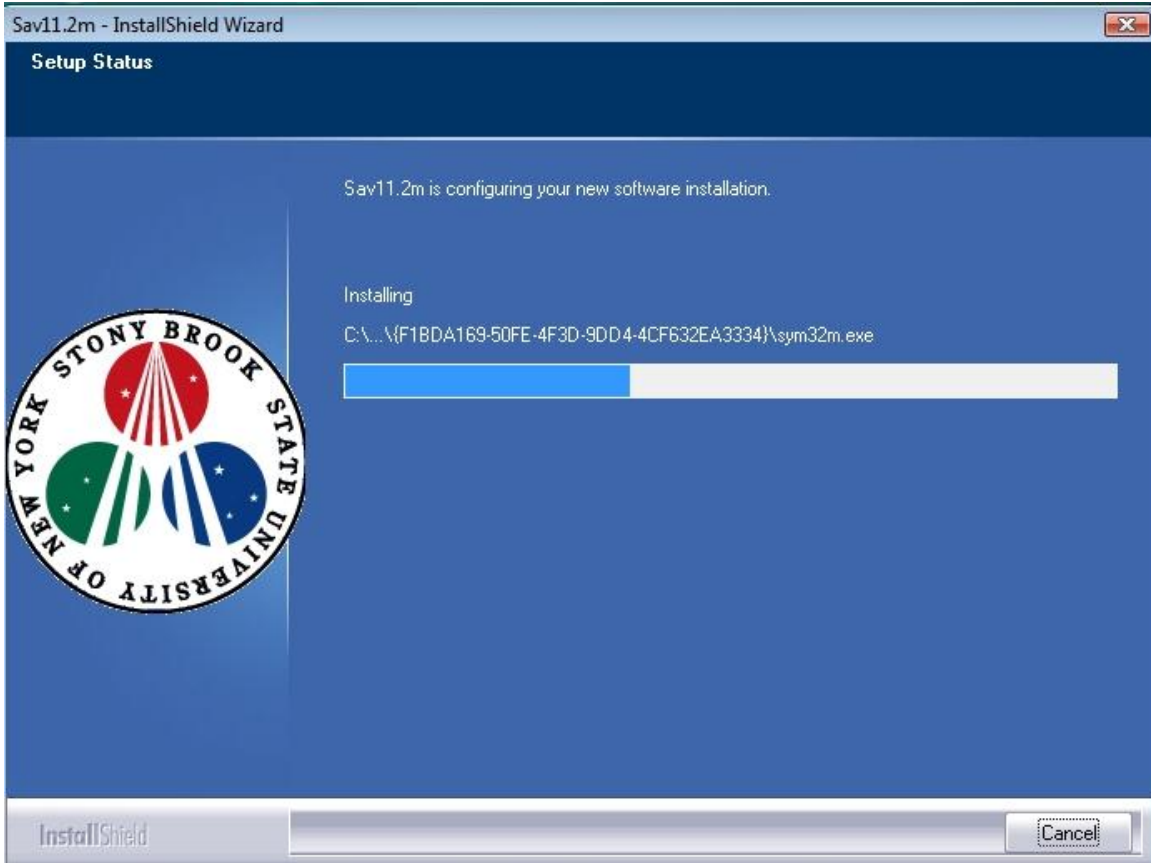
Sav11.2m - InstallShield Wizard

Setup Status

Sav11.2m is configuring your new software installation.

Installing

C:\...\{F1BDA169-50FE-4F3D-9DD4-4CF632EA3334}\sym32m.exe

STONY BROOK STATE UNIVERSITY OF NEW YORK

InstallShield

Cancel